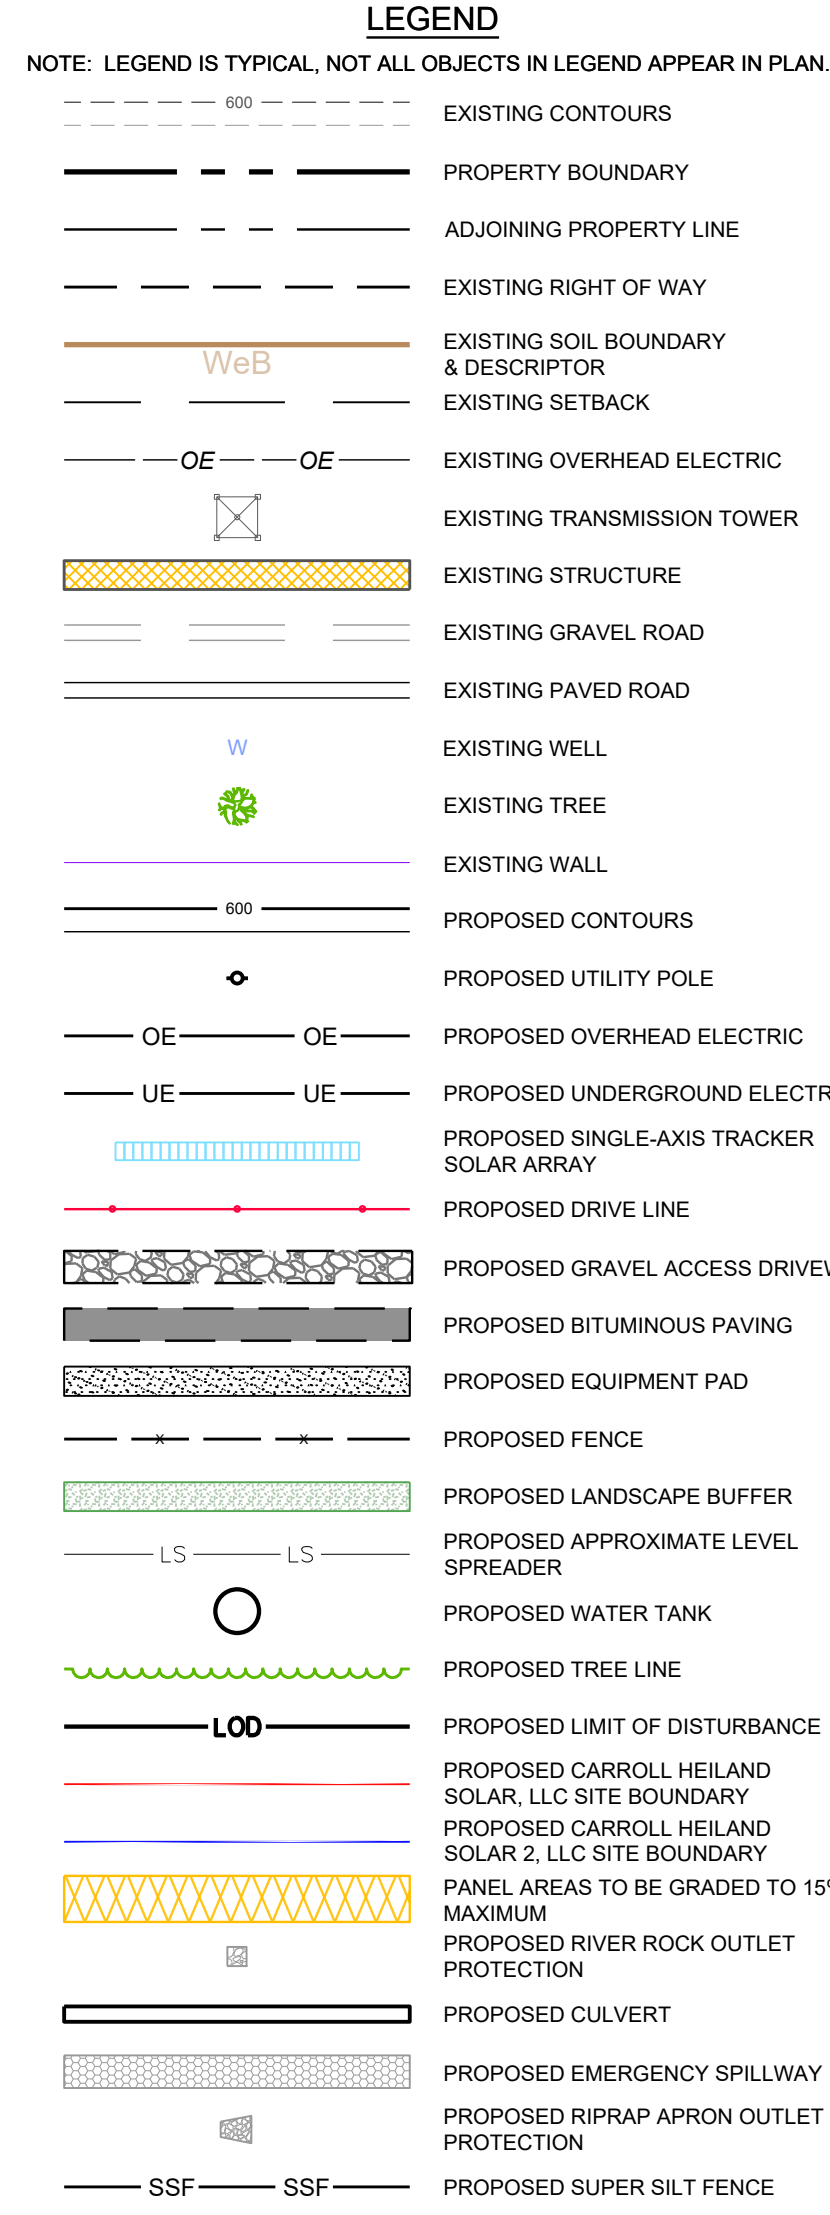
LEGEND

NOTE: LEGEND IS TYPICAL, NOT ALL OBJECTS IN LEGEND APPEAR IN PLAN.

600 EXISTING CONTOURS

PROPERTY BOUNDARY

ADJOINING PROPERTY LINE

EXISTING RIGHT OF WAY

WeB EXISTING SOIL BOUNDARY & DESCRIPTOR

EXISTING SETBACK

OE OE EXISTING OVERHEAD ELECTRIC

EXISTING TRANSMISSION TOWER

EXISTING STRUCTURE

EXISTING GRAVEL ROAD

EXISTING PAVED ROAD

W EXISTING WELL

EXISTING TREE

EXISTING WALL

600 PROPOSED CONTOURS

PROPOSED UTILITY POLE

OE OE PROPOSED OVERHEAD ELECTRIC

UE UE PROPOSED UNDERGROUND ELECTR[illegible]

PROPOSED SINGLE-AXIS TRACKER SOLAR ARRAY

PROPOSED DRIVE LINE

PROPOSED GRAVEL ACCESS DRIVE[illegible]

PROPOSED BITUMINOUS PAVING

PROPOSED EQUIPMENT PAD

PROPOSED FENCE

PROPOSED LANDSCAPE BUFFER

LS LS PROPOSED APPROXIMATE LEVEL SPREADER

PROPOSED WATER TANK

PROPOSED TREE LINE

LOD PROPOSED LIMIT OF DISTURBANCE

PROPOSED CARROLL HEILAND SOLAR, LLC SITE BOUNDARY

PROPOSED CARROLL HEILAND SOLAR 2, LLC SITE BOUNDARY

PANEL AREAS TO BE GRADED TO 15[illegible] MAXIMUM

PROPOSED RIVER ROCK OUTLET PROTECTION

PROPOSED CULVERT

PROPOSED EMERGENCY SPILLWAY

PROPOSED RIPRAP APRON OUTLET PROTECTION

SSF SSF PROPOSED SUPER SILT FENCE